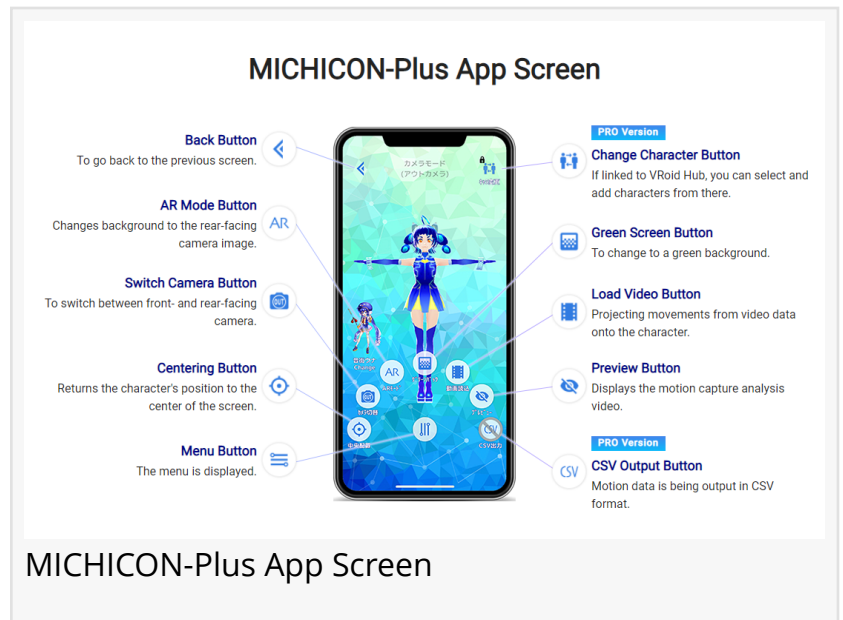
MICHICON-Plus App Screen

Back Button
To go back to the previous screen.

AR Mode Button
Changes background to the rear-facing camera image.

Switch Camera Button
To switch between front- and rear-facing camera.

Centering Button
Returns the character's position to the center of the screen.

Menu Button
The menu is displayed.

PRO Version
Change Character Button
If linked to VRoid Hub, you can select and add characters from there.

Green Screen Button
To change to a green background.

Load Video Button
Projecting movements from video data onto the character.

Preview Button
Displays the motion capture analysis video.

PRO Version
CSV Output Button
Motion data is being output in CSV format.

カメラモード
(アウトカメラ)

AR

OUT

CSV

MICHICON-Plus App Screen